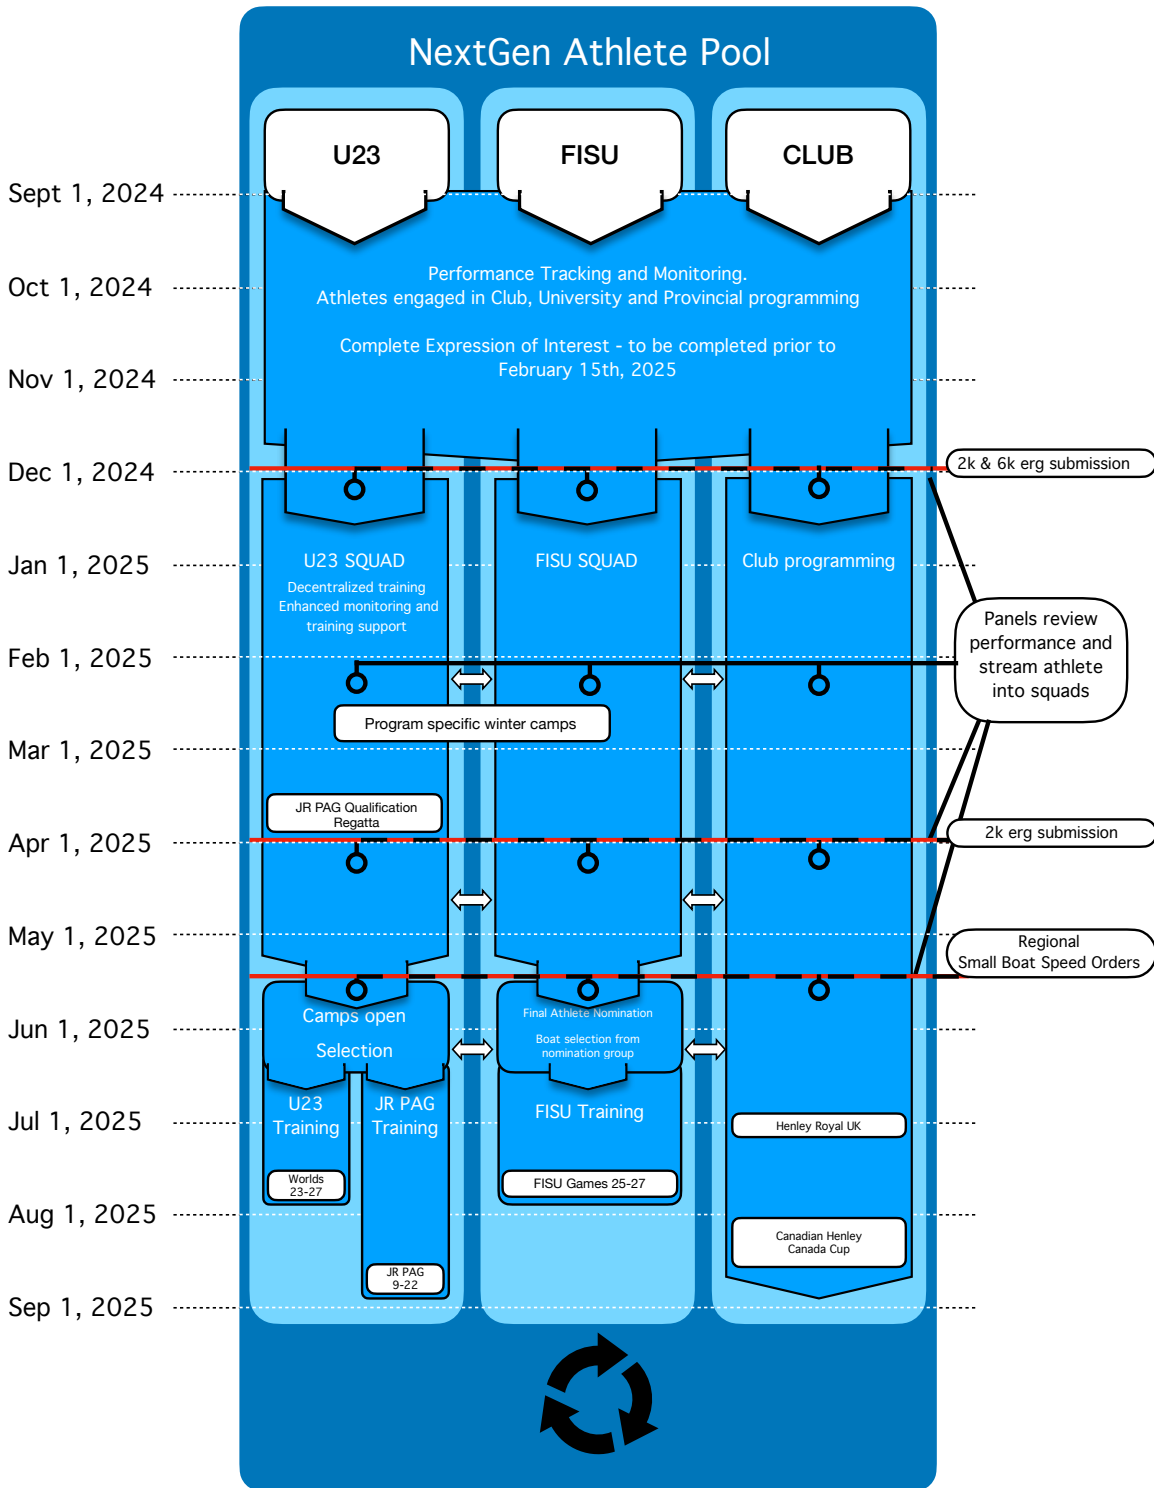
NextGen Athlete Pool

U23

FISU

CLUB

Sept 1, 2024

Oct 1, 2024

Nov 1, 2024

Performance Tracking and Monitoring.
Athletes engaged in Club, University and Provincial programming

Complete Expression of Interest - to be completed prior to February 15th, 2025

Dec 1, 2024

2k & 6k erg submission

Jan 1, 2025

U23 SQUAD
Decentralized training
Enhanced monitoring and training support

FISU SQUAD

Club programming

Panels review performance and stream athlete into squads

Feb 1, 2025

Program specific winter camps

Mar 1, 2025

JR PAG Qualification Regatta

Apr 1, 2025

2k erg submission

May 1, 2025

Regional
Small Boat Speed Orders

Jun 1, 2025

Camps open

Selection

Final Athlete Nomination

Boat selection from nomination group

Jul 1, 2025

U23 Training

JR PAG Training

FISU Training

Henley Royal UK

Worlds 23-27

FISU Games 25-27

Aug 1, 2025

Canadian Henley
Canada Cup

JR PAG 9-22

Sep 1, 2025